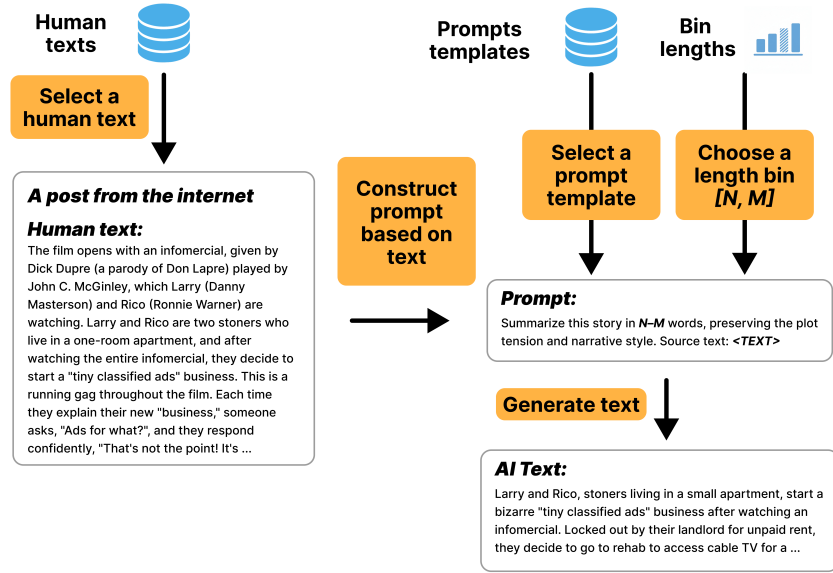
Human texts

Select a human text

A post from the internet

Human text:
The film opens with an infomercial, given by Dick Dupre (a parody of Don Lapre) played by John C. McGinley, which Larry (Danny Masterson) and Rico (Ronnie Warner) are watching. Larry and Rico are two stoners who live in a one-room apartment, and after watching the entire infomercial, they decide to start a "tiny classified ads" business. This is a running gag throughout the film. Each time they explain their new "business," someone asks, "Ads for what?", and they respond confidently, "That's not the point! It's ...

Construct prompt based on text

Prompts templates

Bin lengths

Select a prompt template

Choose a length bin [N, M]

Prompt:
Summarize this story in N–M words, preserving the plot tension and narrative style. Source text: <TEXT>

Generate text

AI Text:
Larry and Rico, stoners living in a small apartment, start a bizarre "tiny classified ads" business after watching an infomercial. Locked out by their landlord for unpaid rent, they decide to go to rehab to access cable TV for a ...